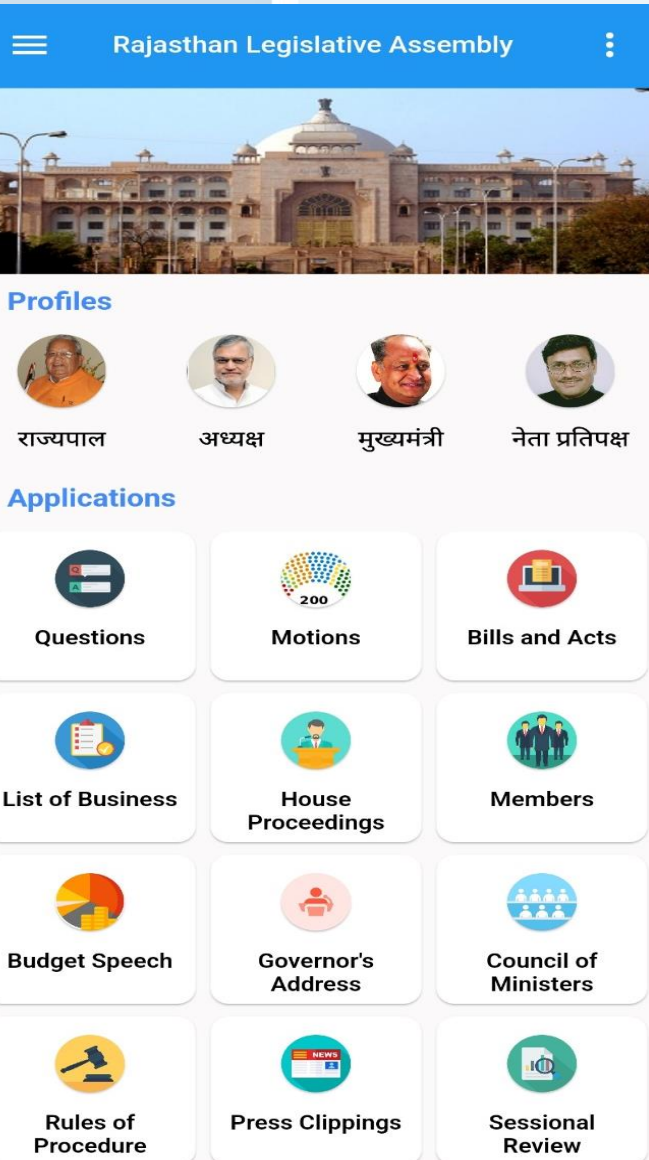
Rajasthan Legislative Assembly

Profiles

राज्यपाल

अध्यक्ष

मुख्यमंत्री

नेता प्रतिपक्ष

Applications

Questions

200

Motions

Bills and Acts

List of Business

House Proceedings

Members

Budget Speech

Governor's Address

Council of Ministers

Rules of Procedure

NEWS

Press Clippings

Sessional Review